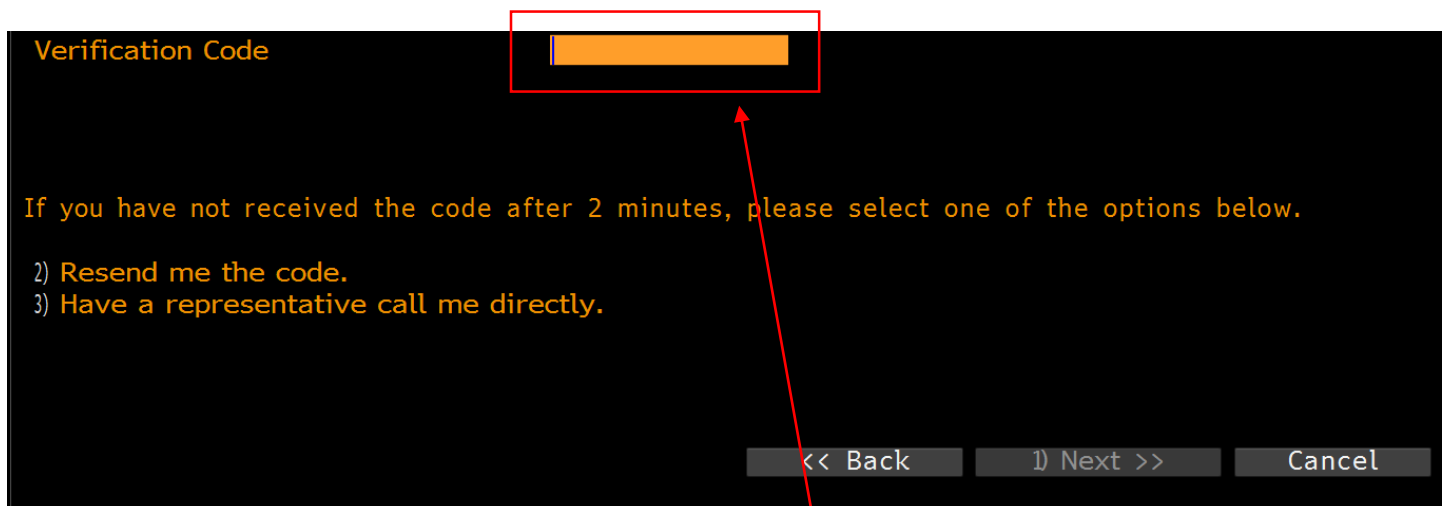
Verification Code

If you have not received the code after 2 minutes, please select one of the options below.

2) Resend me the code.
3) Have a representative call me directly.

<< Back
1) Next >>
Cancel